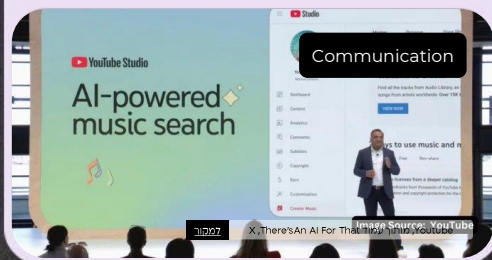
YouTube Studio

AI-powered music search

Studio

Communication

Find all the tracks from Audio Library, and songs from artists worldwide. Over 15K

VIEW NOW

Dashboard
Content
Analytics
Comments
Subtitles
Copyright
Earn
Customization
Create Music

ys to use music and

Free

licenses from a deeper catalog

Image Source: YouTube

למקור

X ,There'sAn AI For That :צילום ,Youtube